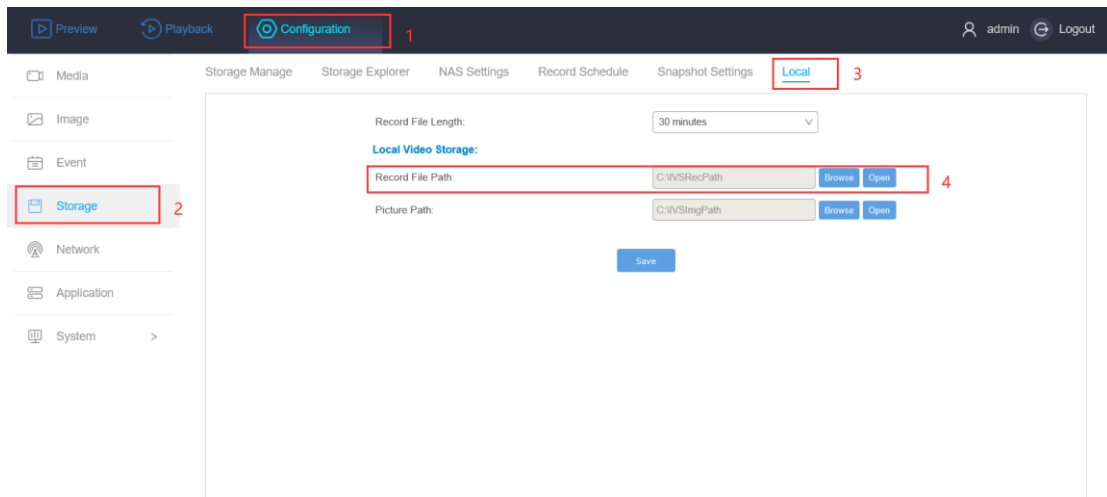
Preview Playback Configuration 1 admin Logout

Media
Image
Event
Storage 2
Network
Application
System >

Storage Manage Storage Explorer NAS Settings Record Schedule Snapshot Settings Local 3

Record File Length: 30 minutes

Local Video Storage:

Record File Path: C:\IVSRecPath Browse Open 4

Picture Path: C:\IVSImgPath Browse Open

Save